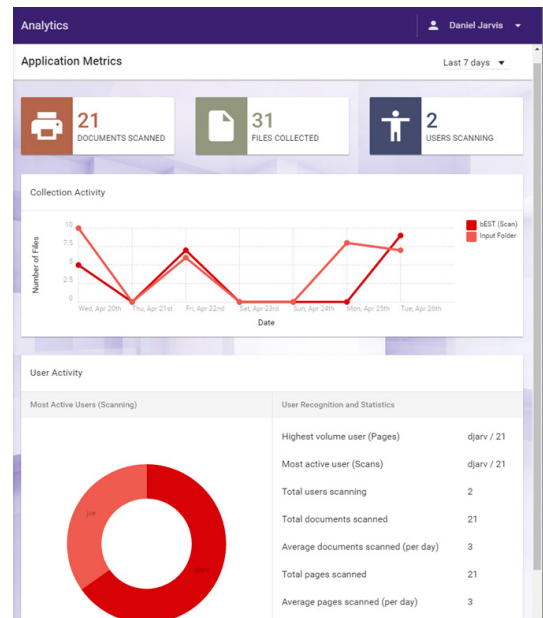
Analytics

Daniel Jarvis

Application Metrics

Last 7 days

21
DOCUMENTS SCANNED

31
FILES COLLECTED

2
USERS SCANNING

Collection Activity

10
7.5
5
2.5
0

Number of Files

Wed, Apr 20th
Thu, Apr 21st
Fri, Apr 22nd
Sat, Apr 23rd
Sun, Apr 24th
Mon, Apr 25th
Tue, Apr 26th

Date

bEST (Scan)
Input Folder

User Activity

Most Active Users (Scanning)

joe
djarv

User Recognition and Statistics

| | |
|---|---|
| Highest volume user (Pages) | djarv / 21 |
| Most active user (Scans) | djarv / 21 |
| Total users scanning | 2 |
| Total documents scanned | 21 |
| Average documents scanned (per day) | 3 |
| Total pages scanned | 21 |
| Average pages scanned (per day) | 3 |